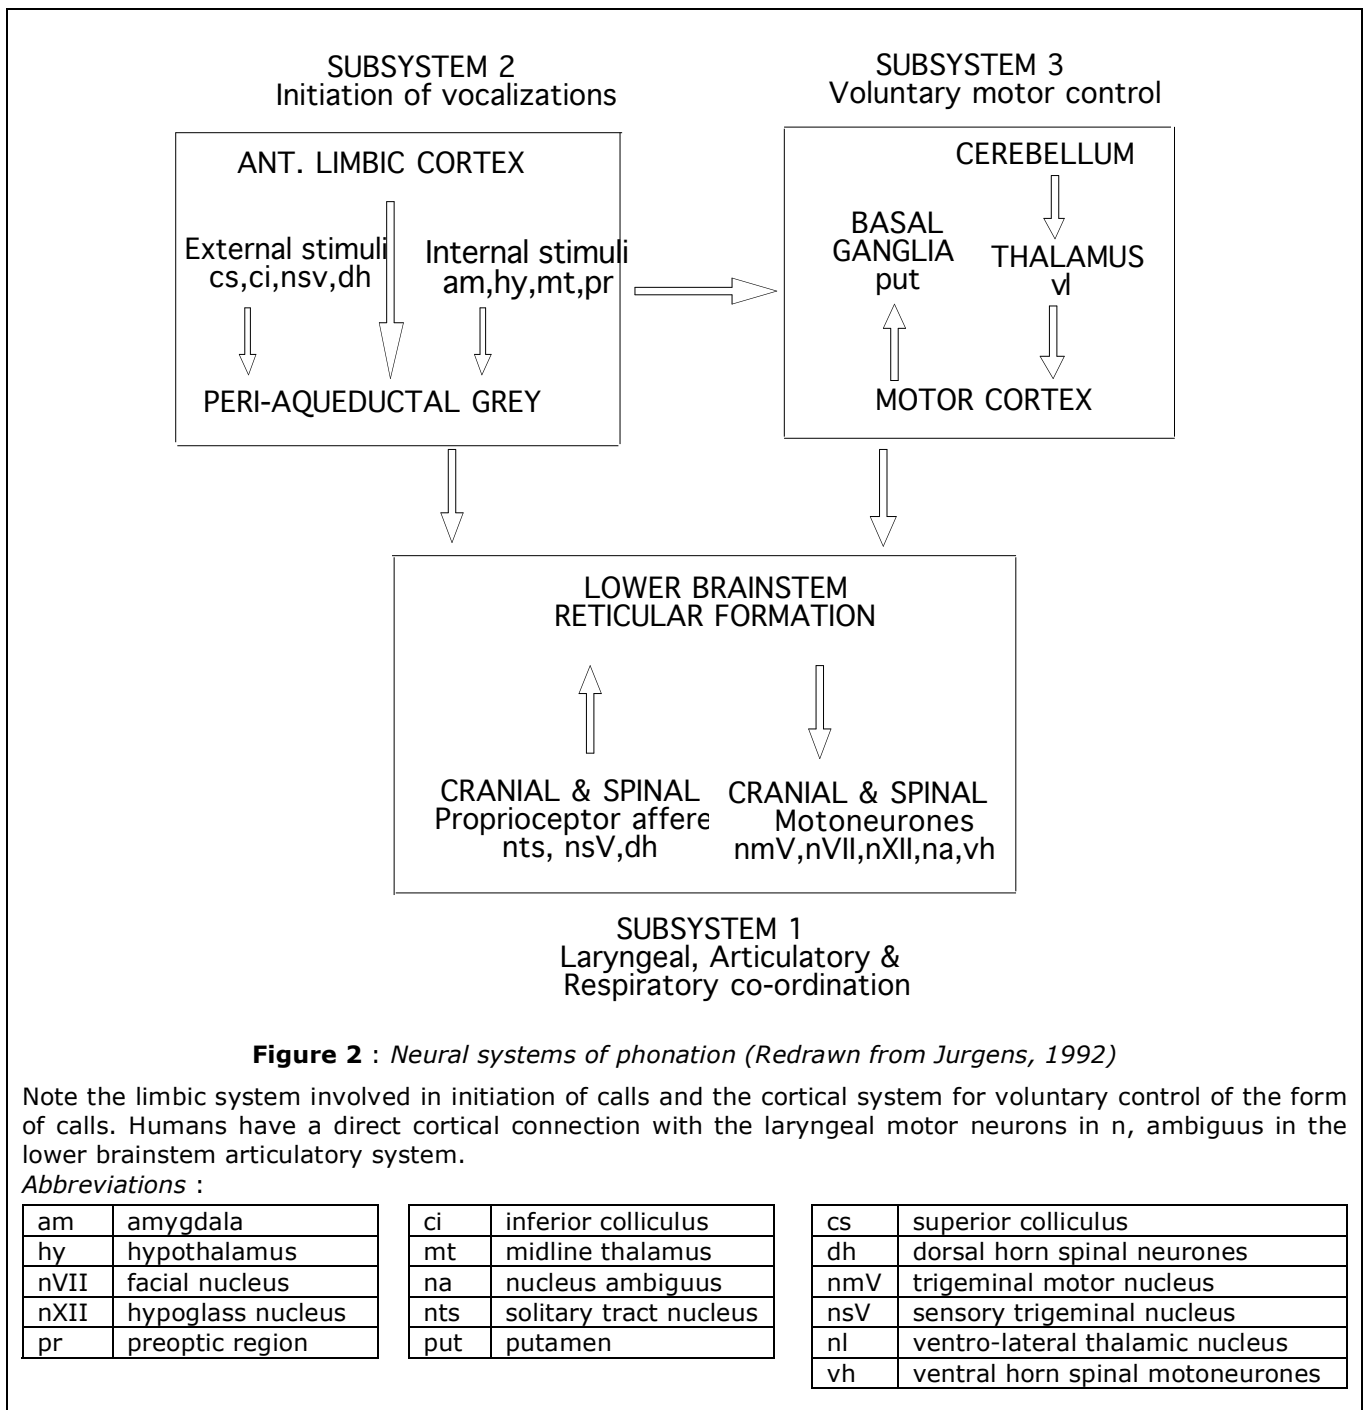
SUBSYSTEM 2
Initiation of vocalizations

ANT. LIMBIC CORTEX

External stimuli
cs,ci,nsv,dh

Internal stimuli
am,hy,mt,pr

PERI-AQUEDUCTAL GREY

SUBSYSTEM 3
Voluntary motor control

CEREBELLUM

BASAL GANGLIA
put

THALAMUS
vl

MOTOR CORTEX

LOWER BRAINSTEM
RETICULAR FORMATION

CRANIAL & SPINAL
Proprioceptor affere
nts, nsV,dh

CRANIAL & SPINAL
Motoneurones
nmV,nVII,nXII,na,vh

SUBSYSTEM 1
Laryngeal, Articulatory &
Respiratory co-ordination

**Figure 2** : *Neural systems of phonation (Redrawn from Jurgens, 1992)*

Note the limbic system involved in initiation of calls and the cortical system for voluntary control of the form of calls. Humans have a direct cortical connection with the laryngeal motor neurons in n, ambiguus in the lower brainstem articulatory system.

*Abbreviations* :

| am | amygdala |
|---|---|
| hy | hypothalamus |
| nVII | facial nucleus |
| nXII | hypoglass nucleus |
| pr | preoptic region |

| ci | inferior colliculus |
|---|---|
| mt | midline thalamus |
| na | nucleus ambiguus |
| nts | solitary tract nucleus |
| put | putamen |

| cs | superior colliculus |
|---|---|
| dh | dorsal horn spinal neurones |
| nmV | trigeminal motor nucleus |
| nsV | sensory trigeminal nucleus |
| nl | ventro-lateral thalamic nucleus |
| vh | ventral horn spinal motoneurones |